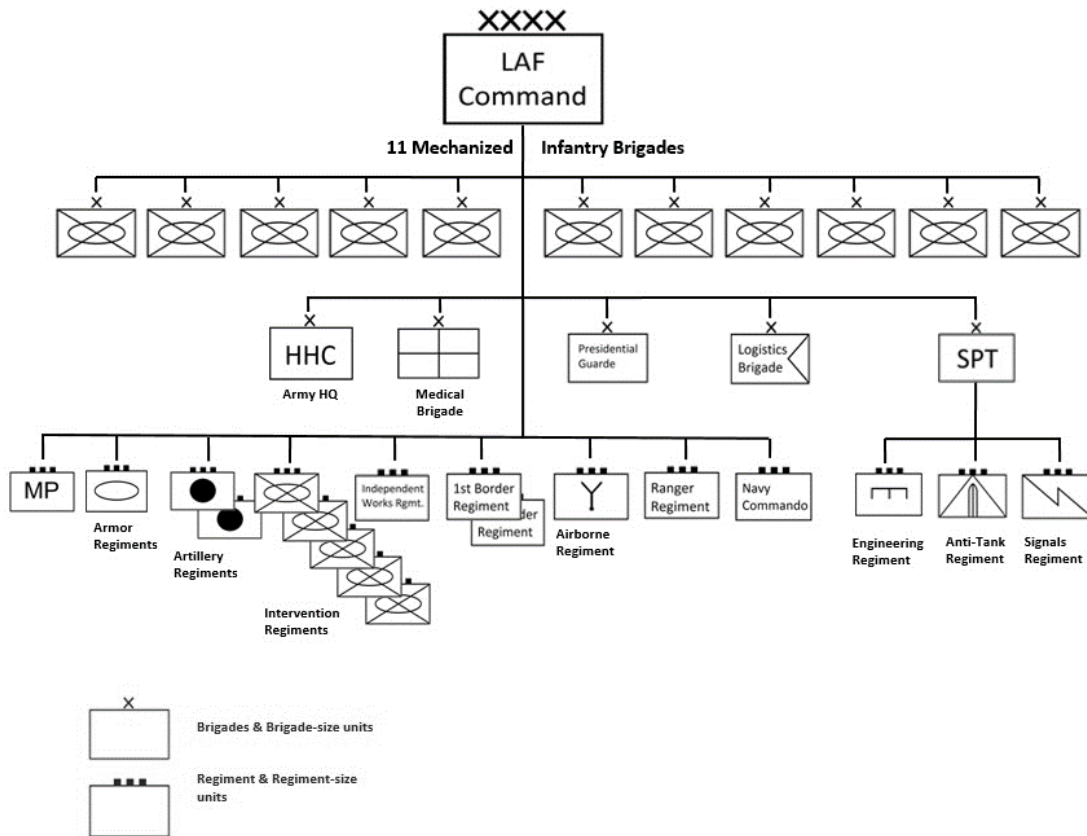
XXXX

LAF Command

11 Mechanized Infantry Brigades

HHC
Army HQ

Medical Brigade

Presidential Guarde

Logistics Brigade

SPT

MP

Armor Regiments

Artillery Regiments

Intervention Regiments

Independent Works Rgmt.

1st Border Regiment

der Regiment

Airborne Regiment

Ranger Regiment

Navy Commando

Engineering Regiment

Anti-Tank Regiment

Signals Regiment

Brigades & Brigade-size units

Regiment & Regiment-size units